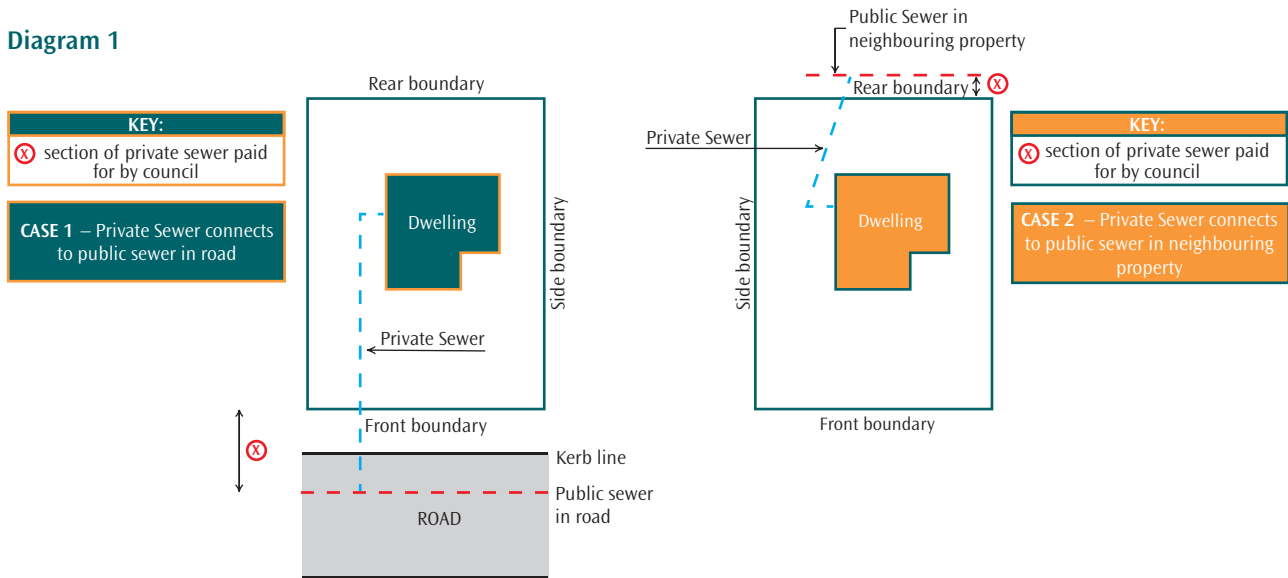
Diagram 1

KEY:
X section of private sewer paid for by council

CASE 1 – Private Sewer connects to public sewer in road

Rear boundary

Dwelling

Side boundary

Private Sewer

Front boundary

X

Kerb line

Public sewer in road

ROAD

Public Sewer in neighbouring property

X

Rear boundary

Private Sewer

KEY:
X section of private sewer paid for by council

CASE 2 – Private Sewer connects to public sewer in neighbouring property

Dwelling

Side boundary

Front boundary